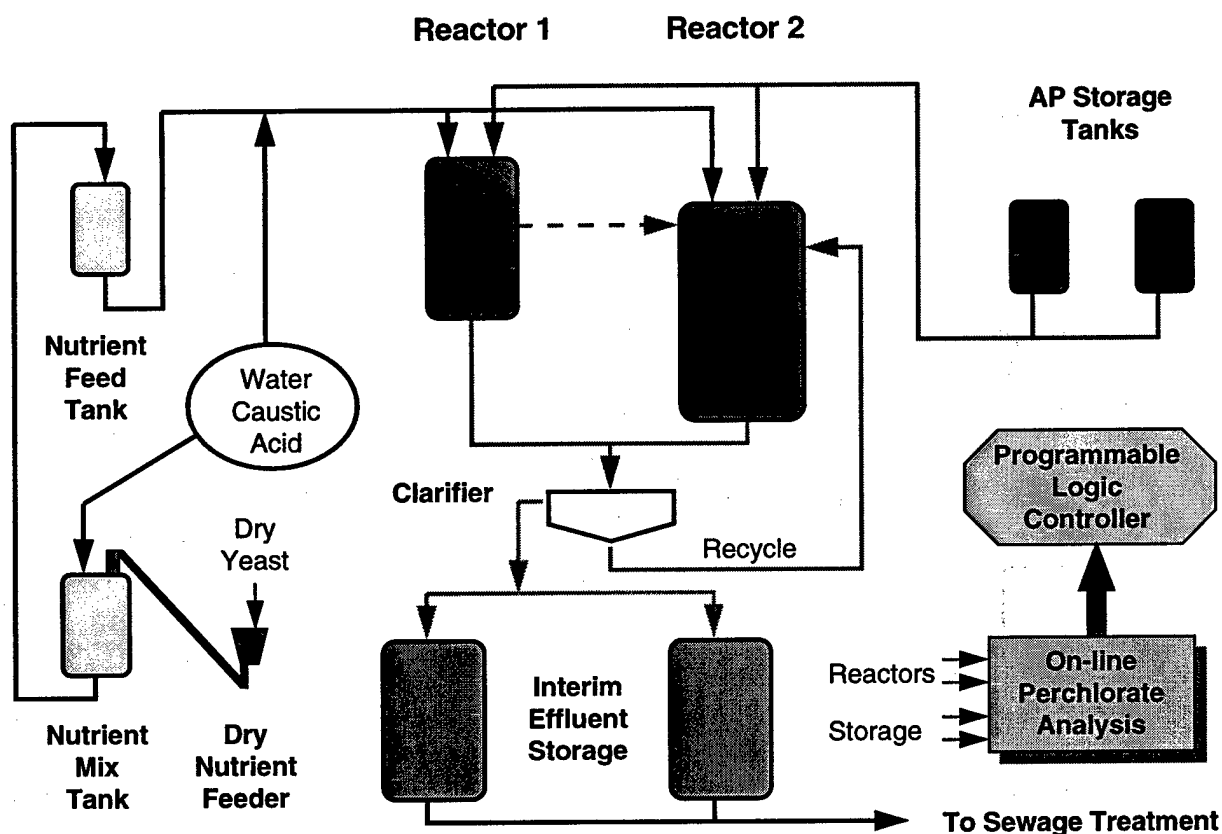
Reactor 1

Reactor 2

AP Storage Tanks

Nutrient Feed Tank

Water Caustic Acid

Clarifier

Recycle

Programmable Logic Controller

Dry Yeast

Nutrient Mix Tank

Dry Nutrient Feeder

Interim Effluent Storage

Reactors

Storage

On-line Perchlorate Analysis

To Sewage Treatment